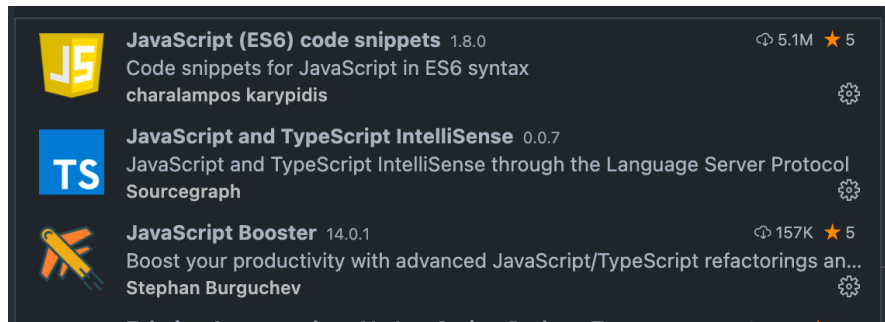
JS

JavaScript (ES6) code snippets 1.8.0
5.1M ★ 5
Code snippets for JavaScript in ES6 syntax
charalampos karypidis

TS

JavaScript and TypeScript IntelliSense 0.0.7
JavaScript and TypeScript IntelliSense through the Language Server Protocol
Sourcegraph

JavaScript Booster 14.0.1
157K ★ 5
Boost your productivity with advanced JavaScript/TypeScript refactorings an...
Stephan Burguchev

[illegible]